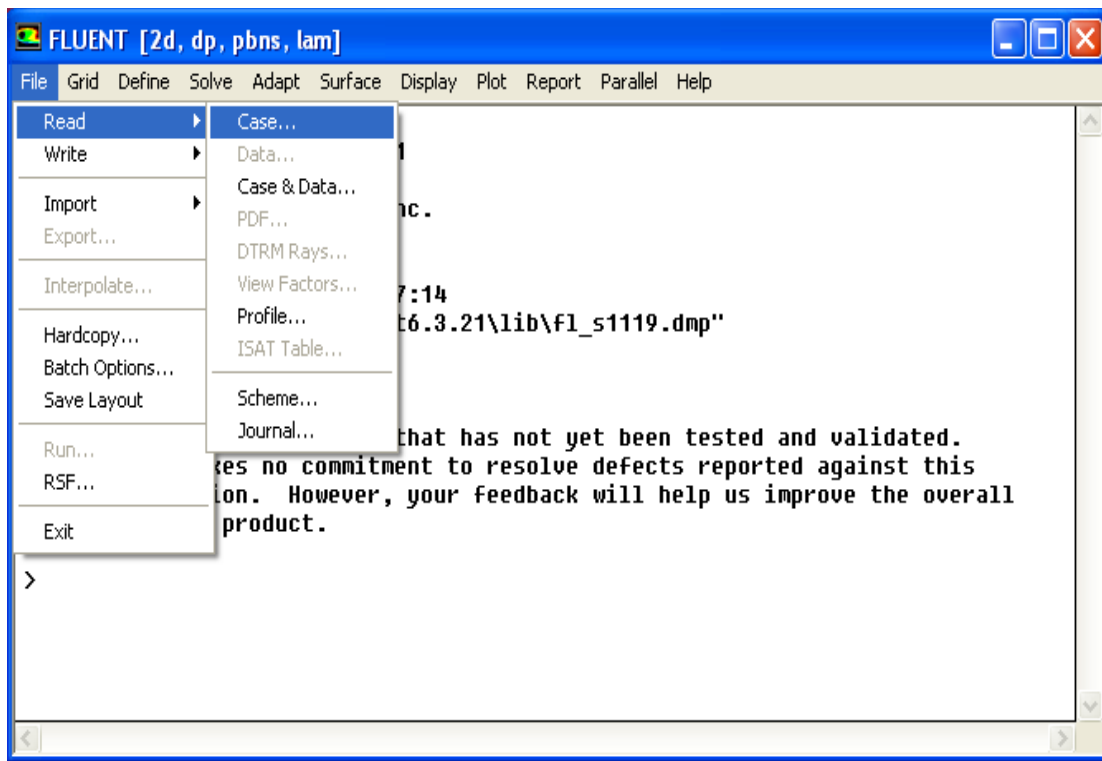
FLUENT [2d, dp, pbns, lam]

File Grid Define Solve Adapt Surface Display Plot Report Parallel Help

Read
Write
Import
Export...
Interpolate...
Hardcopy...
Batch Options...
Save Layout
Run...
RSF...
Exit

Case...
Data...
Case & Data...
PDF...
DTRM Rays...
View Factors...
Profile...
ISAT Table...
Scheme...
Journal...

1

nc.

7:14
t6.3.21\lib\fl_s1119.dmp"

that has not yet been tested and validated.
kes no commitment to resolve defects reported against this
ion. However, your feedback will help us improve the overall
product.

>